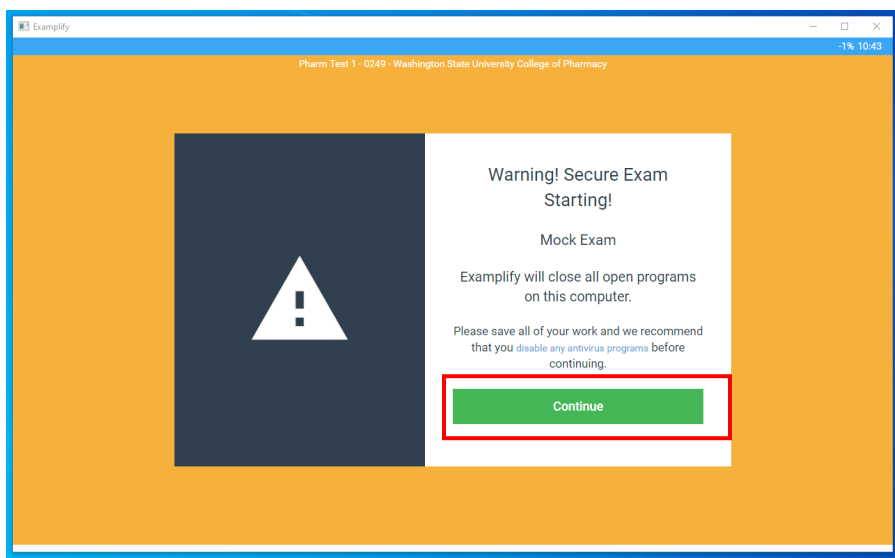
Examplify

-1% 10:43

Pharm Test 1 - 0249 - Washington State University College of Pharmacy

Warning! Secure Exam Starting!

Mock Exam

Examplify will close all open programs on this computer.

Please save all of your work and we recommend that you disable any antivirus programs before continuing.

Continue